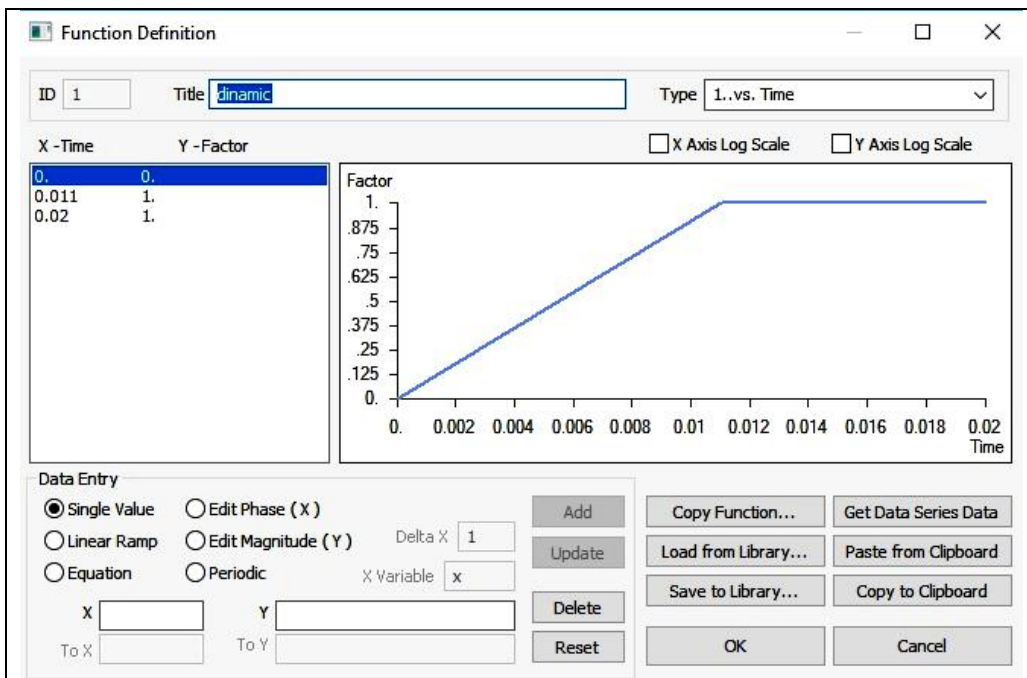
Function Definition

ID 1 Title dinamic Type 1..vs. Time

X -Time Y -Factor

X Axis Log Scale Y Axis Log Scale

| X -Time | Y -Factor |
|---|---|
| 0. | 0. |
| 0.011 | 1. |
| 0.02 | 1. |

Factor
1.
.875
.75
.625
.5
.375
.25
.125
0.

0. 0.002 0.004 0.006 0.008 0.01 0.012 0.014 0.016 0.018 0.02
Time

Data Entry
Single Value
Edit Phase ( X )
Linear Ramp
Edit Magnitude ( Y )
Equation
Periodic
Delta X 1
X Variable x
X
Y
To X
To Y

Add
Update
Delete
Reset

Copy Function...
Get Data Series Data
Load from Library...
Paste from Clipboard
Save to Library...
Copy to Clipboard
OK
Cancel